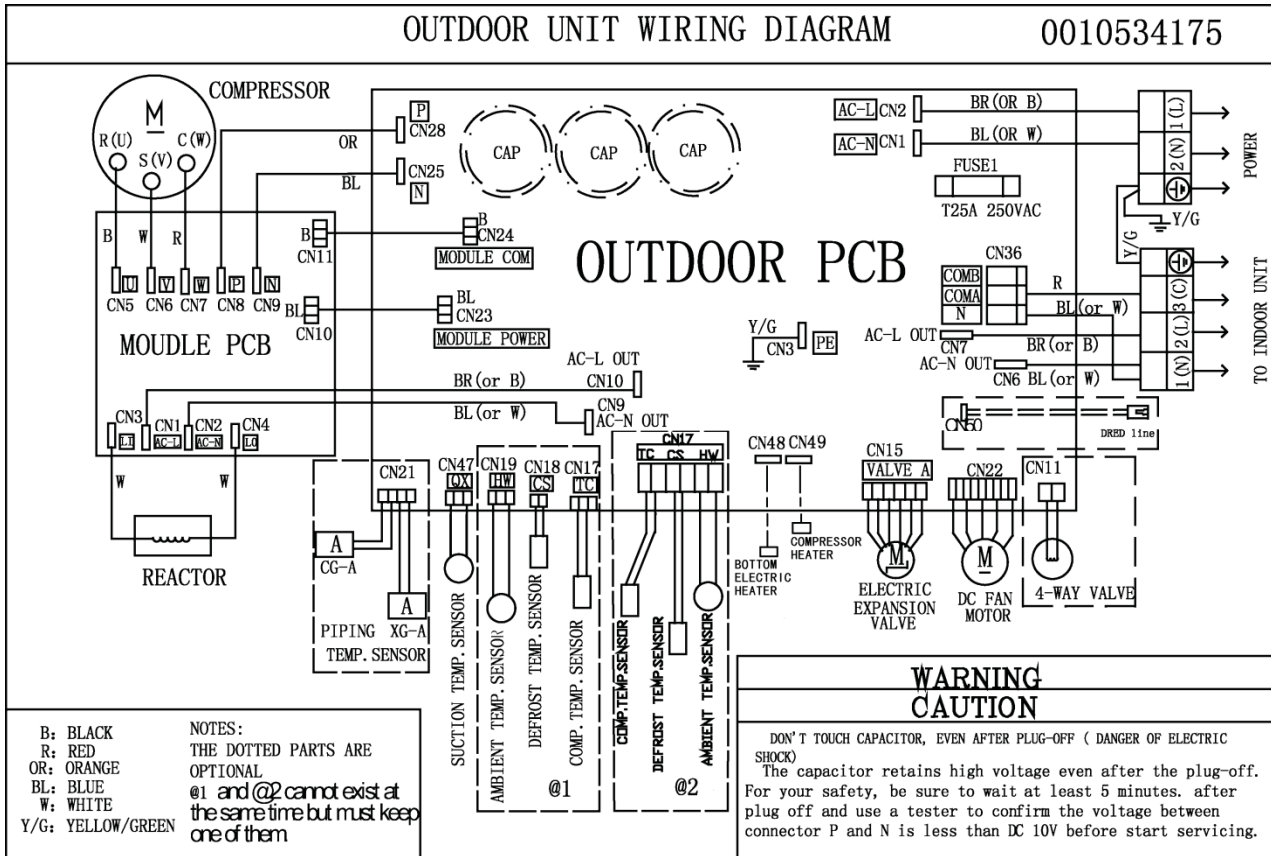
OUTDOOR UNIT WIRING DIAGRAM 0010534175

COMPRESSOR
M
R(U) S(V) C(W)
OR
BL
P
CN28
CN25
N
CAP CAP CAP
AC-L CN2
AC-N CN1
BR(OR B)
BL(OR W)
FUSE1
T25A 250VAC
1(L)
2(N)
POWER
Y/G
Y/G

B W R
B CN11
B CN24
MODULE COM
OUTDOOR PCB
CN36
COMB
COMA
N
R
BL(or W)
BR(or B)
BL(or W)
3(C)
2(L)
1(N)
TO INDOOR UNIT

U V W P N
CN5 CN6 CN7 CN8 CN9
BL CN10
BL CN23
MODULE POWER
MOUDLE PCB
Y/G CN3 PE
AC-L OUT CN7
AC-N OUT
CN6
AC-L OUT
CN10
BR(or B)
BL(or W)
CN9
AC-N OUT
CN50
DRED line

CN3 CN1 CN2 CN4
L1 AC-L AC-N LO
W W
REACTOR

CN21
A
CG-A
A
PIPING XG-A
TEMP. SENSOR
CN47 CN19 CN18 CN17
QX HW CS TC
SUCTION TEMP. SENSOR
AMBIENT TEMP. SENSOR
DEFROST TEMP. SENSOR
COMP. TEMP. SENSOR
@1
CN17
TC CS HW
COMP.TEMP.SENSOR
DEFROST TEMP.SENSOR
AMBIENT TEMP.SENSOR
@2
CN48 CN49
BOTTOM ELECTRIC HEATER
COMPRESSOR HEATER
CN15
VALVE A
M
ELECTRIC EXPANSION VALVE
CN22
M
DC FAN MOTOR
CN11
4-WAY VALVE

B: BLACK
R: RED
OR: ORANGE
BL: BLUE
W: WHITE
Y/G: YELLOW/GREEN

NOTES:
THE DOTTED PARTS ARE OPTIONAL
@1 and @2 cannot exist at the same time but must keep one of them

WARNING
CAUTION
DON'T TOUCH CAPACITOR, EVEN AFTER PLUG-OFF ( DANGER OF ELECTRIC SHOCK)
The capacitor retains high voltage even after the plug-off. For your safety, be sure to wait at least 5 minutes. after plug off and use a tester to confirm the voltage between connector P and N is less than DC 10V before start servicing.